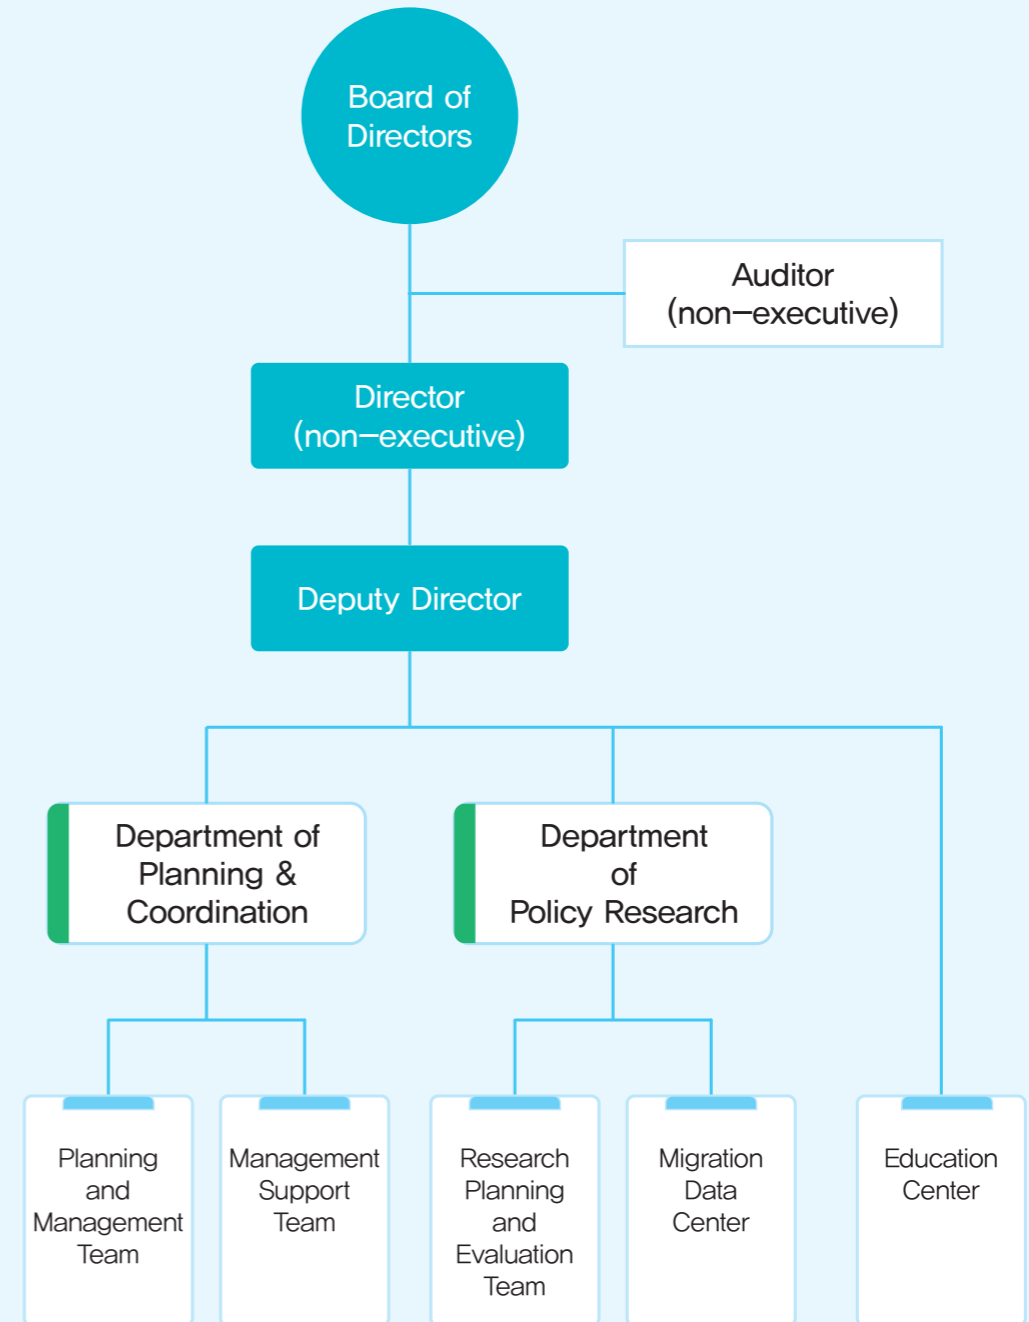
Board of Directors

Auditor (non–executive)

Director (non–executive)

Deputy Director

Department of Planning & Coordination

Department of Policy Research

Planning and Management Team

Management Support Team

Research Planning and Evaluation Team

Migration Data Center

Education Center